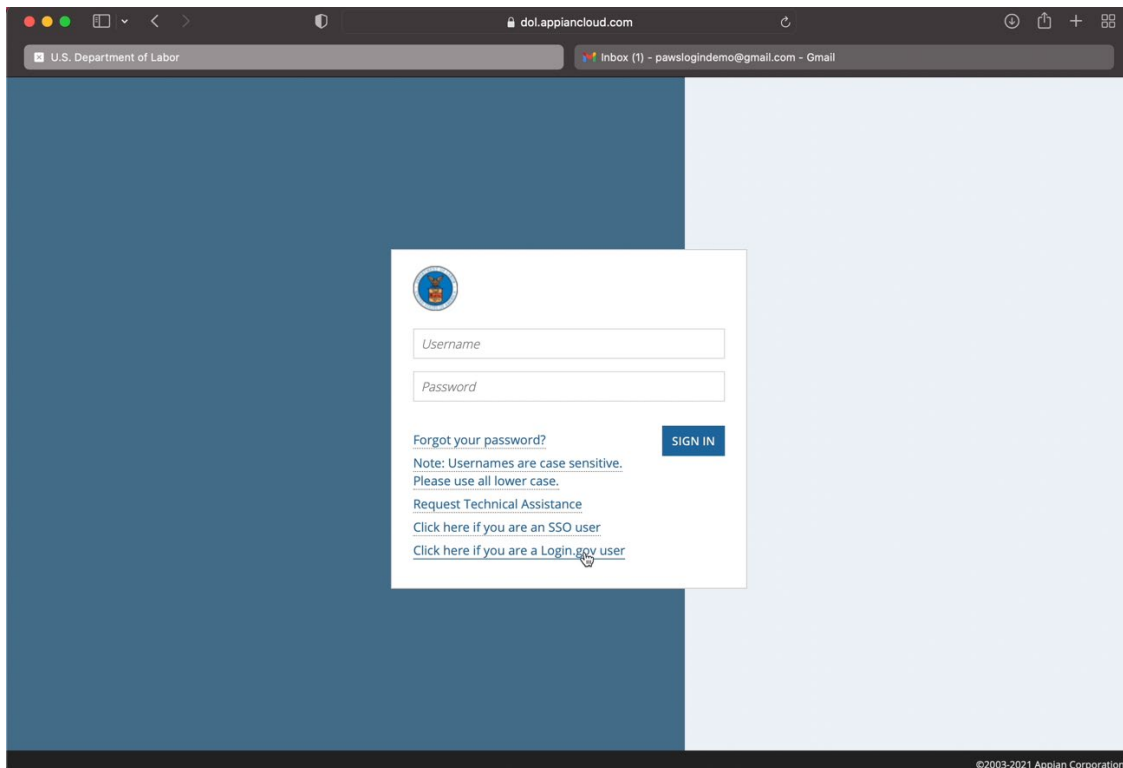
dol.appiancloud.com

U.S. Department of Labor

Inbox (1) - pawslogindemo@gmail.com - Gmail

Username

Password

Forgot your password?

SIGN IN

Note: Usernames are case sensitive. Please use all lower case.

Request Technical Assistance

Click here if you are an SSO user

Click here if you are a Login.gov user

©2003-2021 Appian Corporation